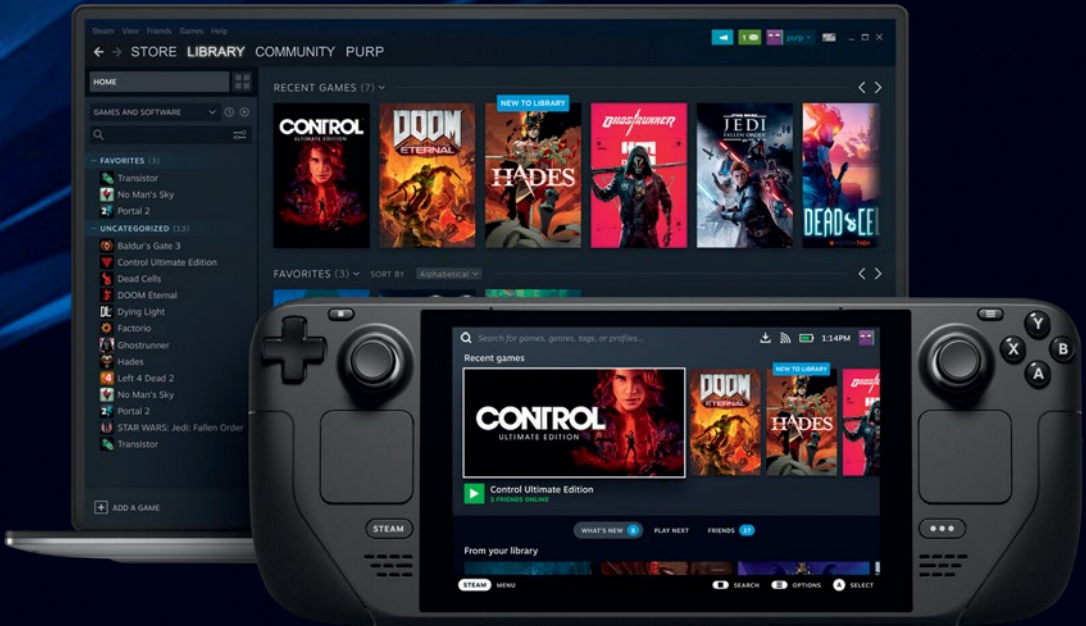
Steam View Friends Games Help

STORE LIBRARY COMMUNITY PURP

1 purp

HOME

GAMES AND SOFTWARE

FAVORITES (3)
Transistor
No Man's Sky
Portal 2

UNCATEGORIZED (13)
Baldur's Gate 3
Control Ultimate Edition
Dead Cells
DOOM Eternal
Dying Light
Factorio
Ghostrunner
Hades
Left 4 Dead 2
No Man's Sky
Portal 2
STAR WARS: Jedi: Fallen Order
Transistor

ADD A GAME

RECENT GAMES (7)

NEW TO LIBRARY

CONTROL ULTIMATE EDITION

DOOM ETERNAL

HADES

GHOSTRUNNER

STAR WARS JEDI FALLEN ORDER

DEAD CELLS

FAVORITES (3) SORT BY Alphabetical

Search for games, genres, tags, or profiles...

1:14PM

Recent games

CONTROL ULTIMATE EDITION

NEW TO LIBRARY

DOOM ETERNAL

HADES

Control Ultimate Edition
3 FRIENDS ONLINE

WHAT'S NEW 8 PLAY NEXT FRIENDS 27

From your library

STEAM MENU

SEARCH OPTIONS A SELECT

STEAM

Y X B A